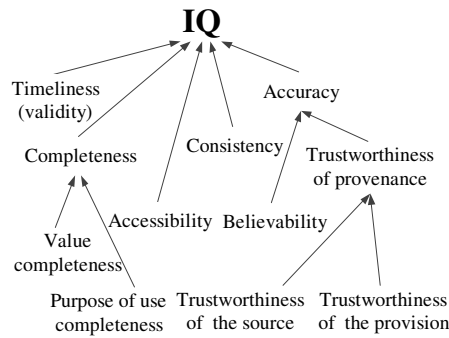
IQ

Timeliness (validity)

Accuracy

Completeness

Consistency

Trustworthiness of provenance

Accessibility

Believability

Value completeness

Purpose of use completeness

Trustworthiness of the source

Trustworthiness of the provision